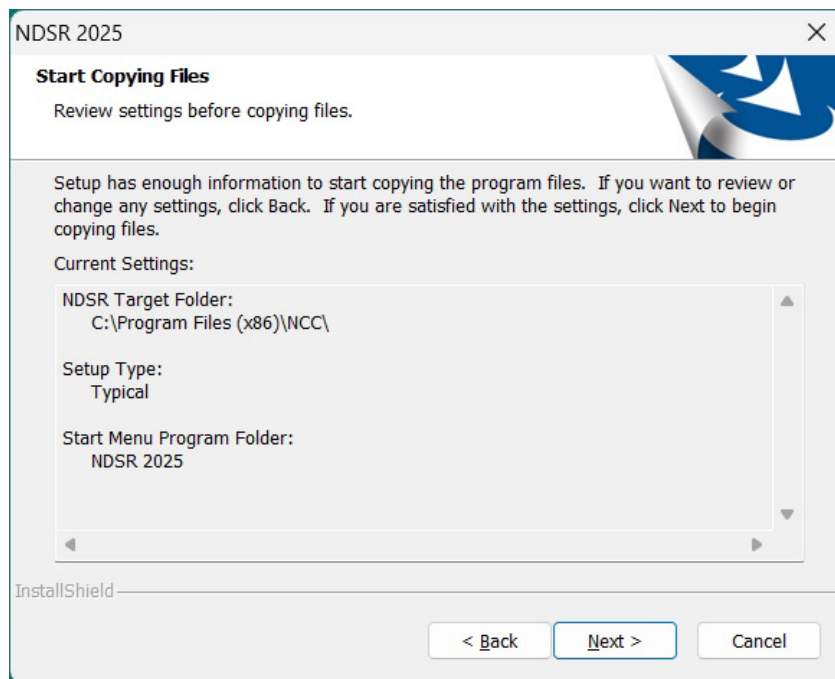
NDSR 2025

Start Copying Files

Review settings before copying files.

Setup has enough information to start copying the program files. If you want to review or change any settings, click Back. If you are satisfied with the settings, click Next to begin copying files.

Current Settings:

NDSR Target Folder:
C:\Program Files (x86)\NCC\

Setup Type:
Typical

Start Menu Program Folder:
NDSR 2025

InstallShield

< Back

Next >

Cancel